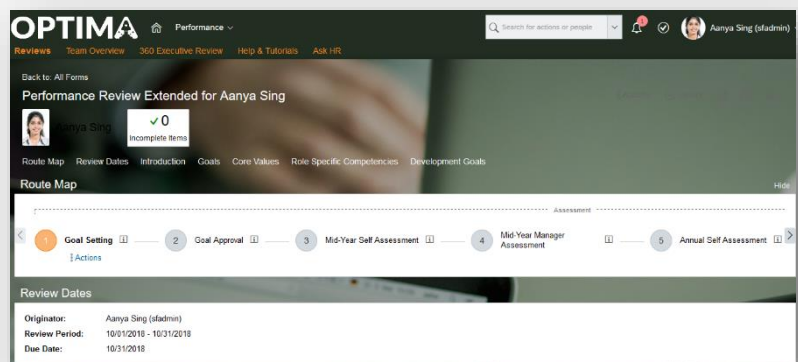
OPTIMA Performance
Search for actions or people
1
Aanya Sing (sfadmin)
Reviews Team Overview 360 Executive Review Help & Tutorials Ask HR

Back to: All Forms
Performance Review Extended for Aanya Sing
Aanya Sing
✓0
Incomplete Items

Route Map Review Dates Introduction Goals Core Values Role Specific Competencies Development Goals

Route Map
Hide

Assessment
1 Goal Setting
Actions
2 Goal Approval
3 Mid-Year Self Assessment
4 Mid-Year Manager Assessment
5 Annual Self Assessment

Review Dates
Originator: Aanya Sing (sfadmin)
Review Period: 10/01/2018 - 10/31/2018
Due Date: 10/31/2018